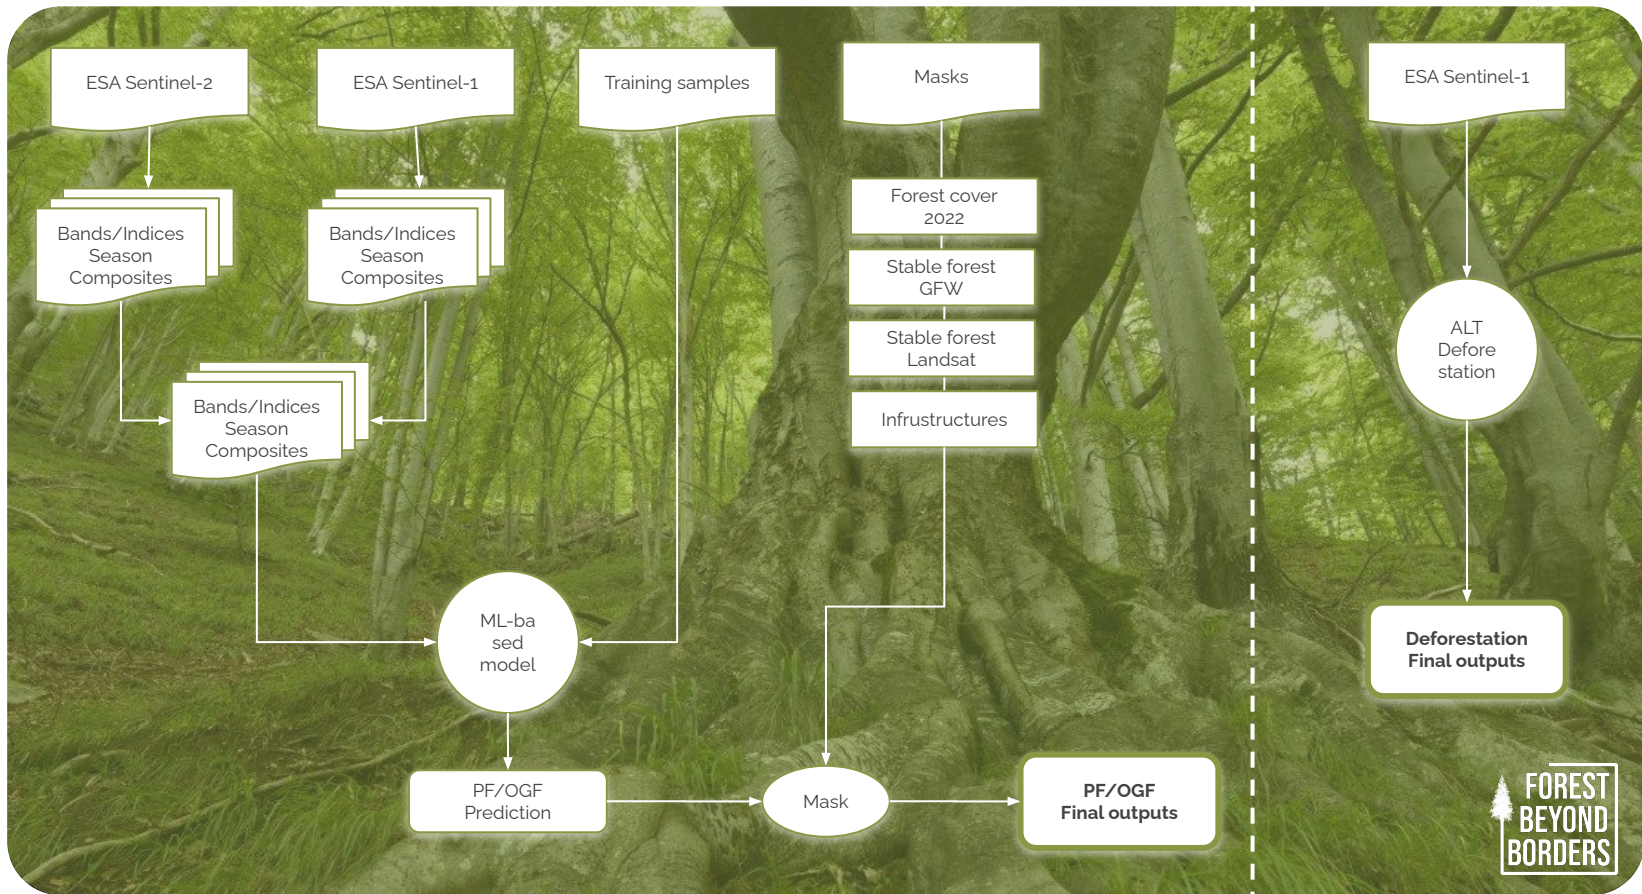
ESA Sentinel-2

ESA Sentinel-1

Training samples

Masks

ESA Sentinel-1

Bands/Indices Season Composites

Bands/Indices Season Composites

Forest cover 2022

Stable forest GFW

Stable forest Landsat

Infrustructures

Bands/Indices Season Composites

ALT Defore station

ML-ba sed model

Deforestation Final outputs

PF/OGF Prediction

Mask

PF/OGF Final outputs

FOREST BEYOND BORDERS